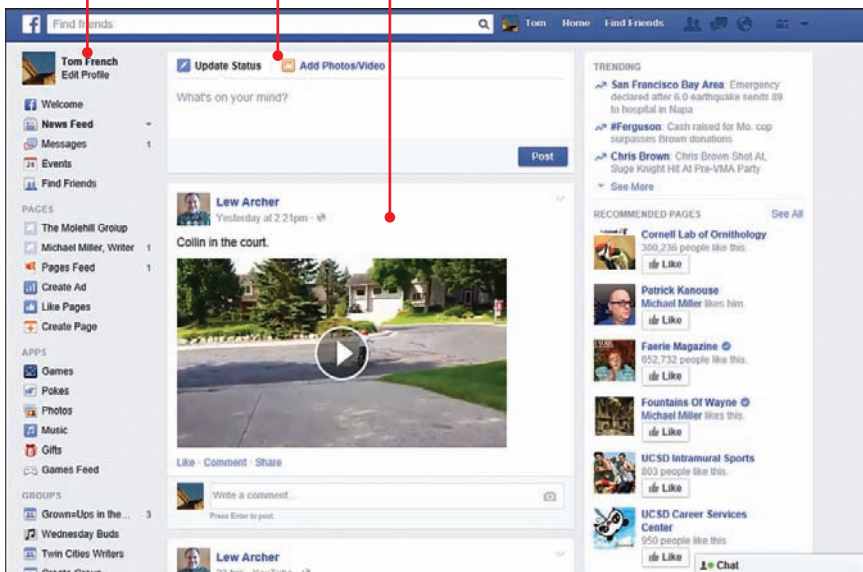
Find friends

Tom Home Find Friends

Tom French
Edit Profile

Welcome
News Feed
Messages 1
Events
Find Friends

PAGES
The Molehill Group
Michael Miller, Writer 1
Pages Feed 1
Create Ad
Like Pages
Create Page

APPS
Games
Pokes
Photos
Music
Gifts
Games Feed

GROUPS
Grown=Ups in the... 3
Wednesday Buds
Twin Cities Writers

Update Status Add Photos/Video

What's on your mind?

Post

Lew Archer
Yesterday at 2:21pm ·

Collin in the court.

Like · Comment · Share

Write a comment...
Press Enter to post.

Lew Archer

TRENDING
San Francisco Bay Area: Emergency declared after 6.0 earthquake sends 89 to hospital in Napa
#Ferguson: Cash raised for Mo. cop surpasses Brown donations
Chris Brown: Chris Brown Shot At, Suge Knight Hit At Pre-VMA Party
See More

RECOMMENDED PAGES See All
Cornell Lab of Ornithology
300,236 people like this.
Like
Patrick Kanouse
Michael Miller likes him.
Like
Faerie Magazine
652,732 people like this.
Like
Fountains Of Wayne
Michael Miller likes this.
Like
UCSD Intramural Sports
803 people like this.
Like
UCSD Career Services Center
950 people like this.
Like

Chat